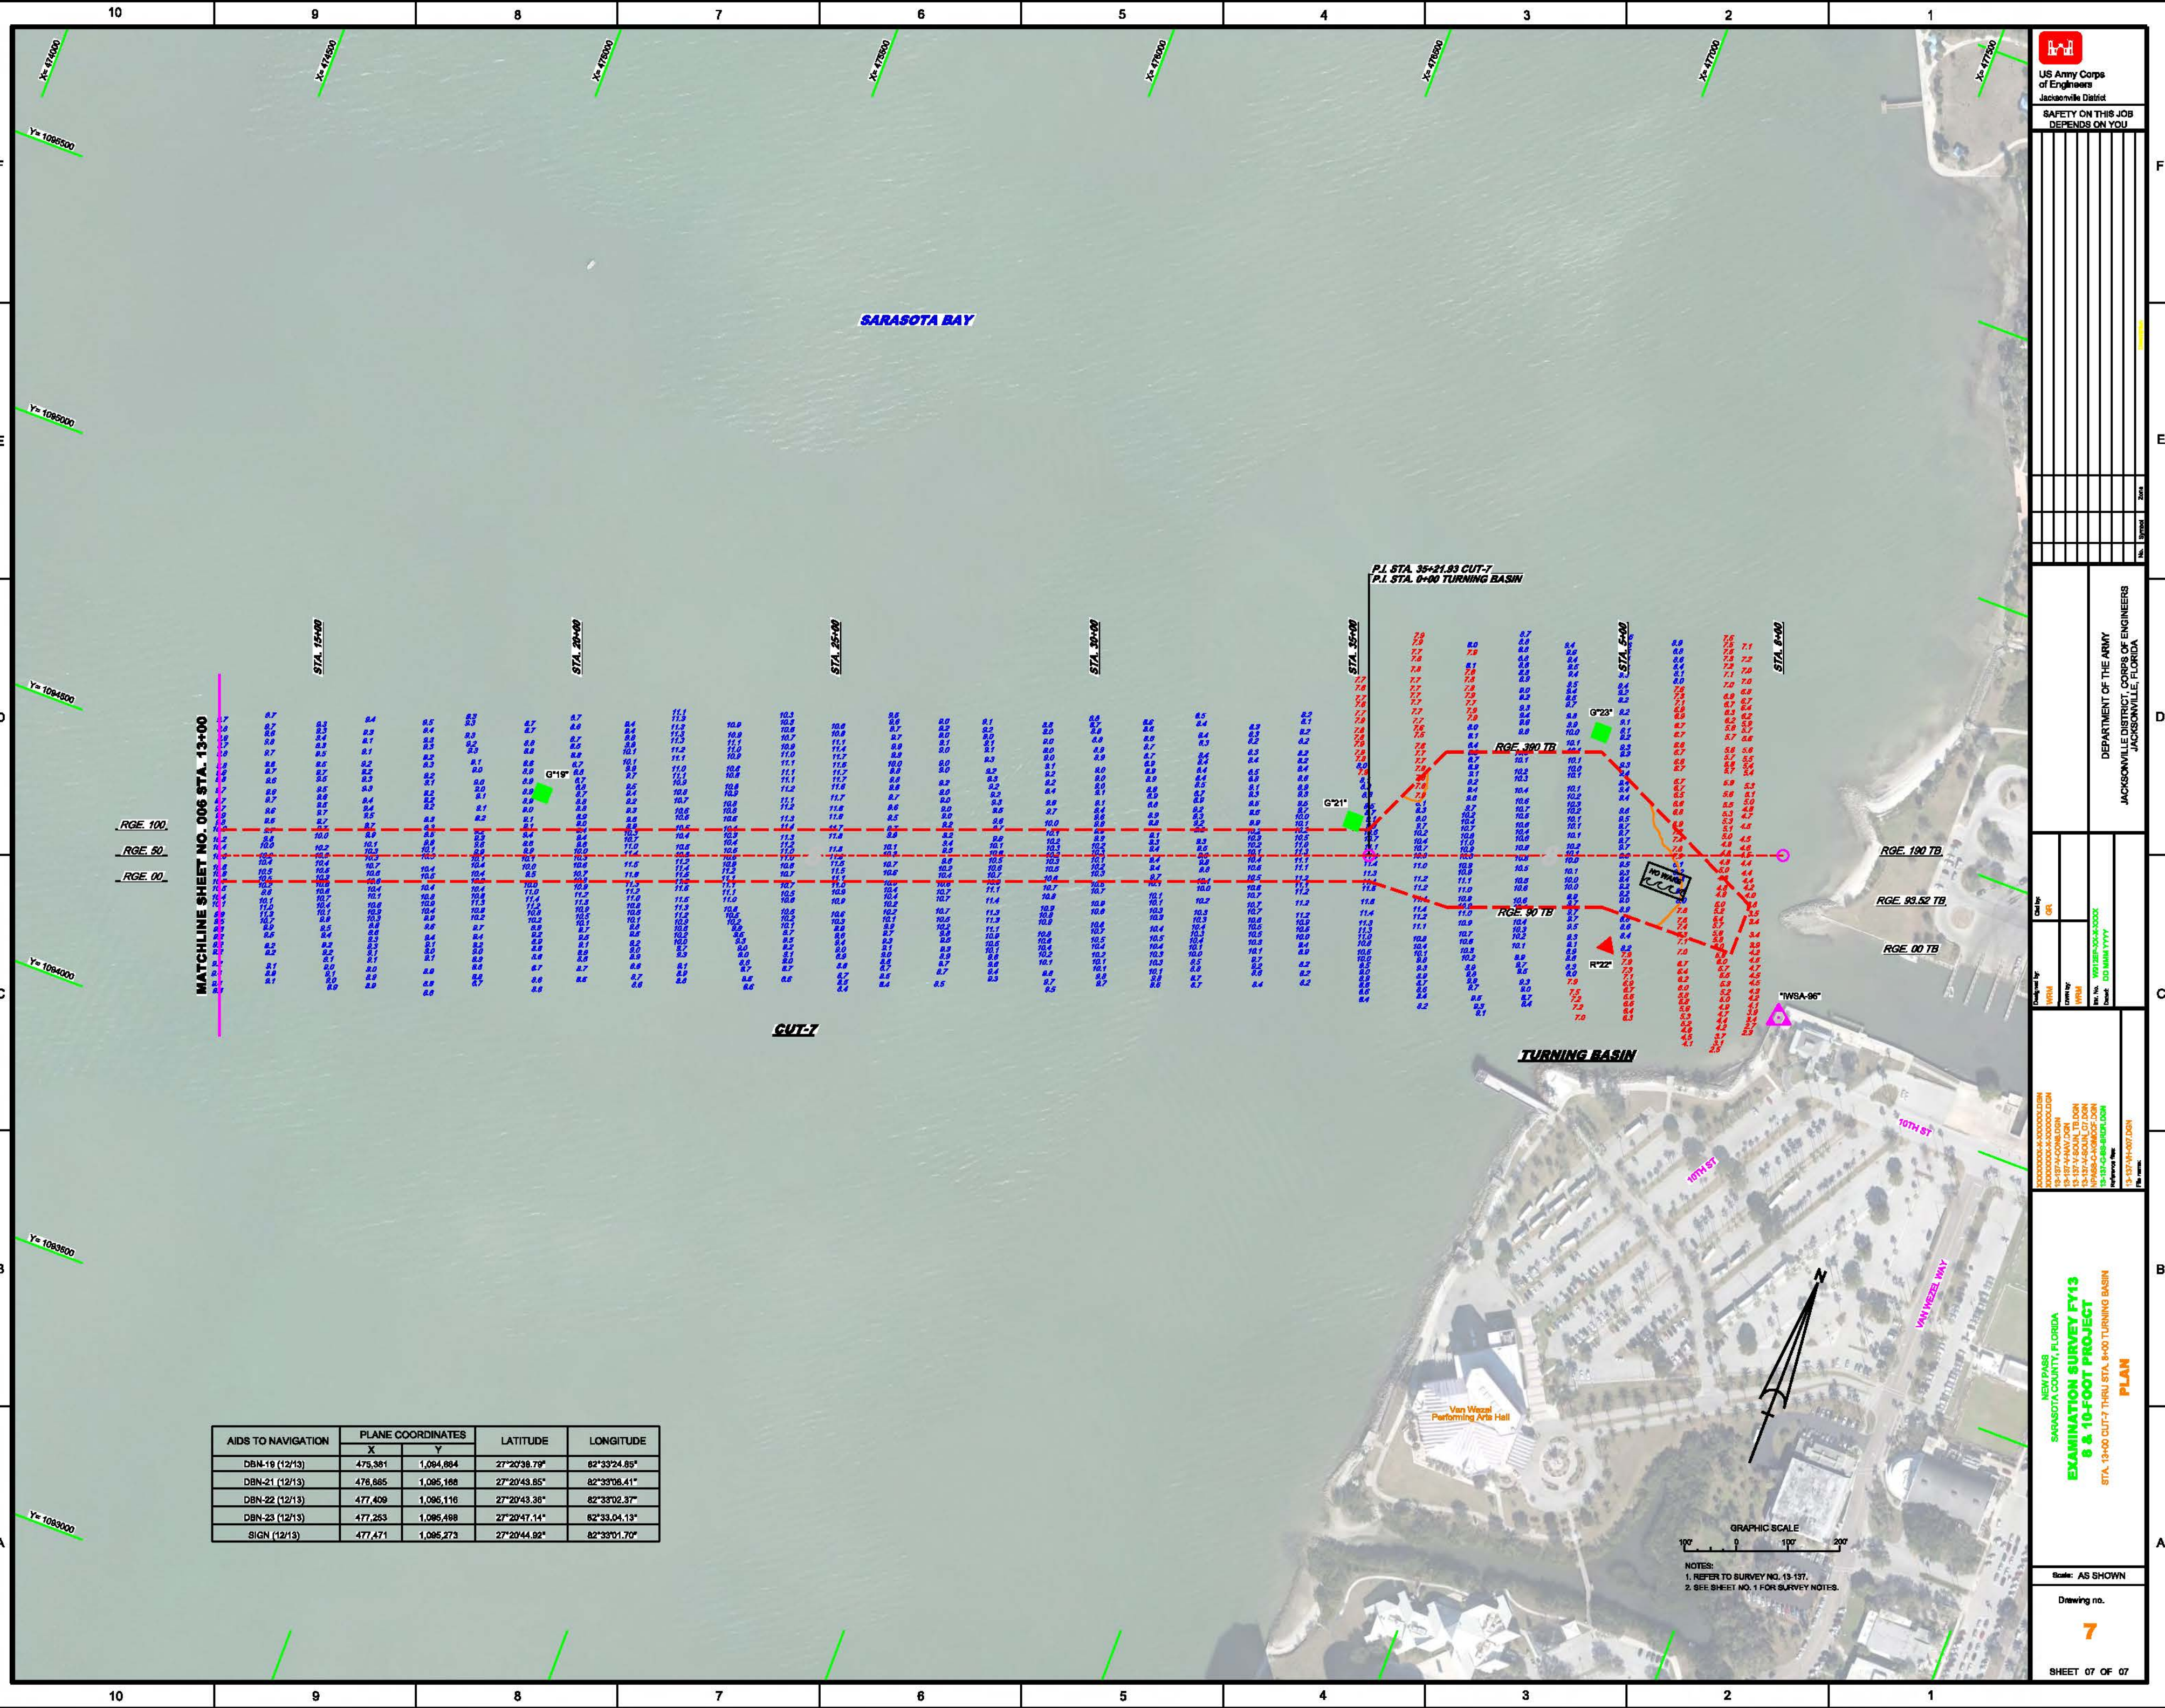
10 9 8 7 6 5 4 3 2 1

X= 474000
X= 474500
X= 475000
X= 475500
X= 476000
X= 476500
X= 477000
X= 477500

Y= 1095500
Y= 1095000
Y= 1094500
Y= 1094000
Y= 1093500
Y= 1093000

F E D C B A

SARASOTA BAY

P.I. STA. 35+21.93 CUT-7
P.I. STA. 0+00 TURNING BASIN

STA. 15+00
STA. 20+00
STA. 25+00
STA. 30+00
STA. 35+00
STA. 5+00
STA. 0+00

MATCHLINE SHEET NO. 006 STA. 13+00

RGE. 100
RGE. 50
RGE. 00

RGE. 390 TB
RGE. 190 TB
RGE. 93.52 TB
RGE. 90 TB
RGE. 00 TB

G"19"
G"21"
G"23"
R"22"
"IWSA-96"
NO WAKE

CUT-7
TURNING BASIN

10TH ST
10TH ST
VAN WEZEL WAY
Van Wezel Performing Arts Hall

| AIDS TO NAVIGATION | PLANE COORDINATES X | PLANE COORDINATES Y | LATITUDE | LONGITUDE |
|---|---|---|---|---|
| DBN-19 (12/13) | 475,381 | 1,094,684 | 27°20'38.79" | 82°33'24.85" |
| DBN-21 (12/13) | 476,685 | 1,095,168 | 27°20'43.85" | 82°33'08.41" |
| DBN-22 (12/13) | 477,409 | 1,095,116 | 27°20'43.36" | 82°33'02.37" |
| DBN-23 (12/13) | 477,253 | 1,095,498 | 27°20'47.14" | 82°33.04.13" |
| SIGN (12/13) | 477,471 | 1,095,273 | 27°20'44.92" | 82°33'01.70" |

GRAPHIC SCALE
100' 0 100' 200'

NOTES:
1. REFER TO SURVEY NO. 13-137.
2. SEE SHEET NO. 1 FOR SURVEY NOTES.

US Army Corps of Engineers
Jacksonville District
SAFETY ON THIS JOB DEPENDS ON YOU

DEPARTMENT OF THE ARMY
JACKSONVILLE DISTRICT, CORPS OF ENGINEERS
JACKSONVILLE, FLORIDA

NEW PASS
SARASOTA COUNTY, FLORIDA
EXAMINATION SURVEY FY13
8 & 10-FOOT PROJECT
STA. 13+00 CUT-7 THRU STA. 0+00 TURNING BASIN
PLAN

Scale: AS SHOWN
Drawing no.
7
SHEET 07 OF 07